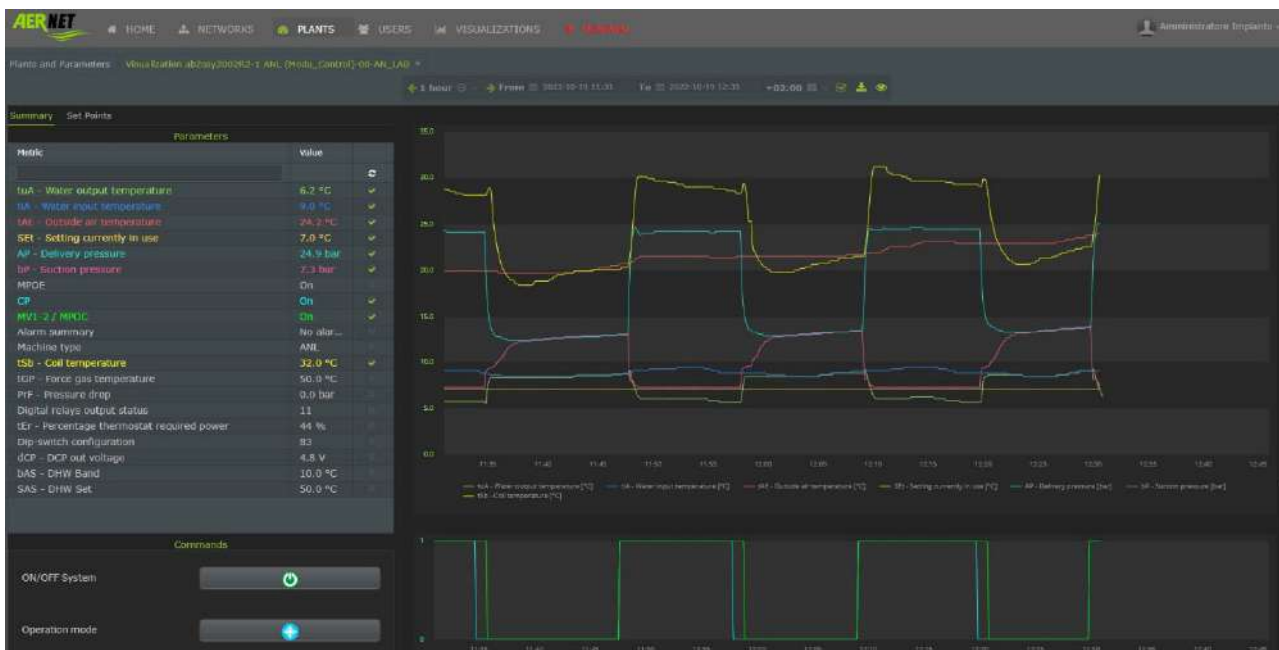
AERNET HOME NETWORKS PLANTS USERS VISUALIZATIONS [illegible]

Amministratore Impianto

Plants and Parameters Visualization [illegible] ANL (Modu_Control)-00-AN_LAB

1 hour From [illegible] To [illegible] +03:00

Summary Set Points

Parameters

| Metric | Value | |
|---|---|---|
| tuA - Water output temperature | 6.2 °C | |
| tIA - Water input temperature | 9.0 °C | |
| tAE - Outside air temperature | 24.2 °C | |
| SEt - Setting currently in use | 7.0 °C | |
| AP - Delivery pressure | 24.9 bar | |
| bP - Suction pressure | 7.3 bar | |
| MPOE | On | |
| CP | On | |
| MV1-2 / MPOC | On | |
| Alarm summary | No alar... | |
| Machine type | ANL | |
| tSb - Coil temperature | 32.0 °C | |
| tGP - Force gas temperature | 50.0 °C | |
| PrF - Pressure drop | 0.0 bar | |
| Digital relays output status | 11 | |
| tEr - Percentage thermostat required power | 44 % | |
| Dip-switch configuration | 83 | |
| dCP - DCP out voltage | 4.8 V | |
| bAS - DHW Band | 10.0 °C | |
| SAS - DHW Set | 50.0 °C | |

Commands

ON/OFF System

Operation mode

35.0 30.0 25.0 20.0 15.0 10.0 5.0 0.0

tuA - Water output temperature [°C] tIA - Water input temperature [°C] tAE - Outside air temperature [°C] SEt - Setting currently in use [°C] AP - Delivery pressure [bar] bP - Suction pressure [bar] tSb - Coil temperature [°C]

1
0